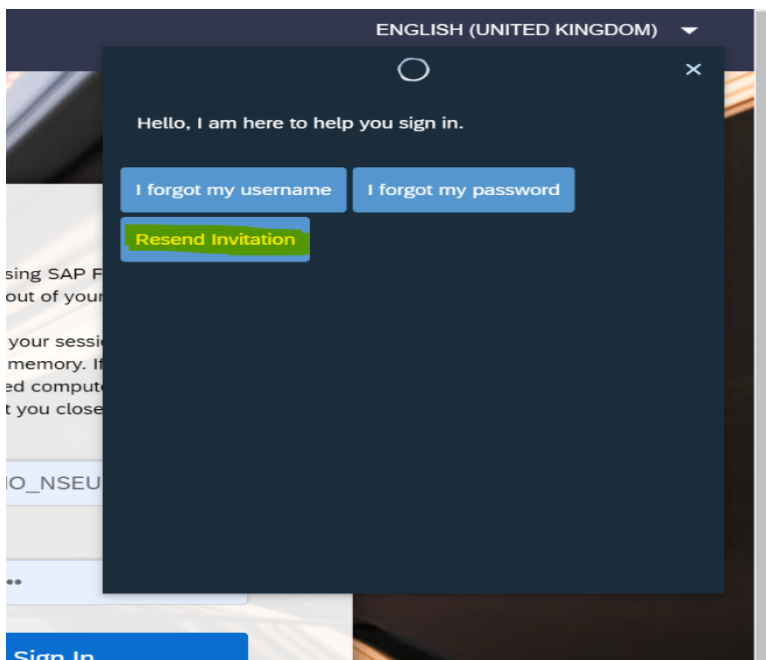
ENGLISH (UNITED KINGDOM)

×

Hello, I am here to help you sign in.

I forgot my username

I forgot my password

Resend Invitation

sing SAP F
out of your

your sessi
memory. If
ed compute
t you close

IO_NSEU

••

Sign In